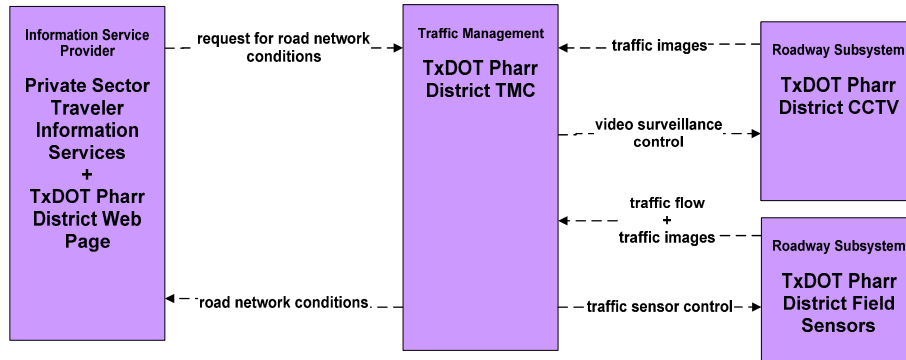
Information Service Provider

Private Sector Traveler Information Services + TxDOT Pharr District Web Page

request for road network conditions

road network conditions

Traffic Management

TxDOT Pharr District TMC

traffic images

video surveillance control

traffic flow + traffic images

traffic sensor control

Roadway Subsystem

TxDOT Pharr District CCTV

Roadway Subsystem

TxDOT Pharr District Field Sensors